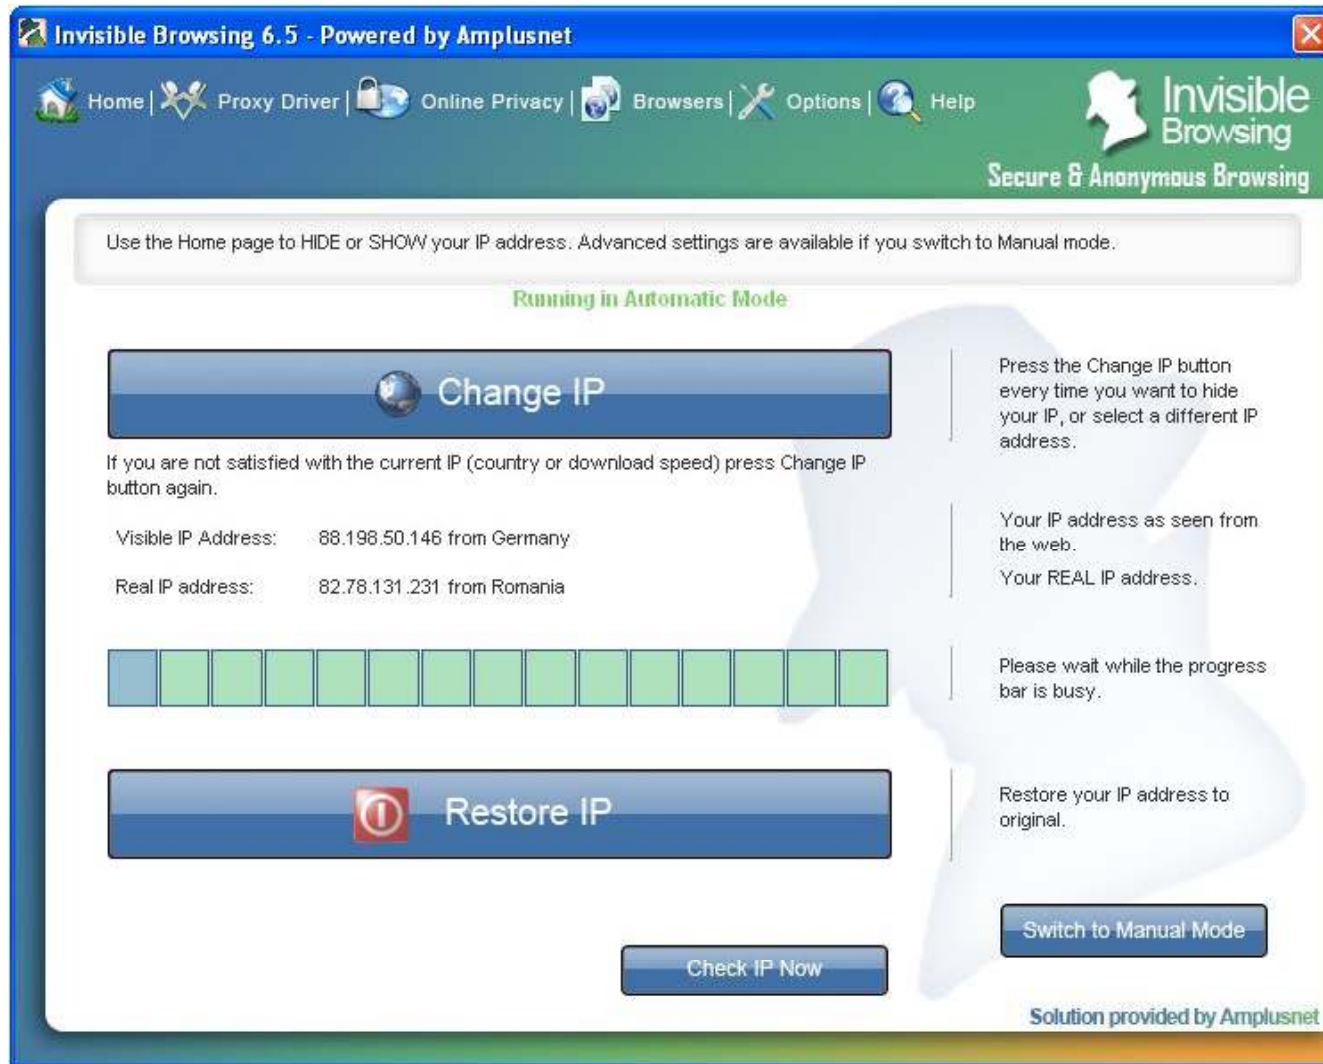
Invisible Browsing 6.5 - Powered by Amplusnet

Home | Proxy Driver | Online Privacy | Browsers | Options | Help

Invisible Browsing
Secure & Anonymous Browsing

Use the Home page to HIDE or SHOW your IP address. Advanced settings are available if you switch to Manual mode.

Running in Automatic Mode

Change IP

Press the Change IP button every time you want to hide your IP, or select a different IP address.

If you are not satisfied with the current IP (country or download speed) press Change IP button again.

Visible IP Address: 88.198.50.146 from Germany

Real IP address: 82.78.131.231 from Romania

Your IP address as seen from the web.

Your REAL IP address.

Please wait while the progress bar is busy.

Restore IP

Restore your IP address to original.

Switch to Manual Mode

Check IP Now

Solution provided by Amplusnet